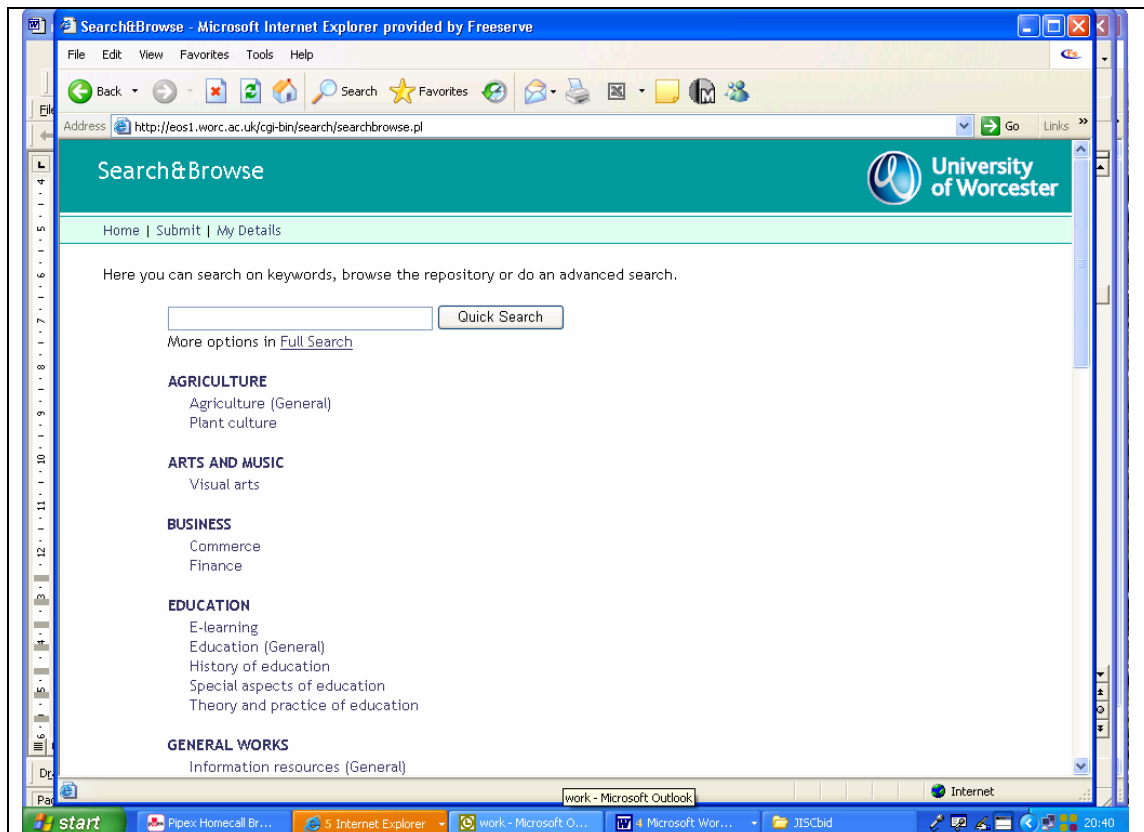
Search&Browse - Microsoft Internet Explorer provided by Freeserve

File Edit View Favorites Tools Help

Back Search Favorites

Address http://eos1.worc.ac.uk/cgi-bin/search/searchbrowse.pl Go Links

Search&Browse

University of Worcester

Home | Submit | My Details

Here you can search on keywords, browse the repository or do an advanced search.

Quick Search

More options in Full Search

AGRICULTURE
Agriculture (General)
Plant culture

ARTS AND MUSIC
Visual arts

BUSINESS
Commerce
Finance

EDUCATION
E-learning
Education (General)
History of education
Special aspects of education
Theory and practice of education

GENERAL WORKS
Information resources (General)

work - Microsoft Outlook

Internet

start Pipex Homecall Br... 5 Internet Explorer work - Microsoft O... 4 Microsoft Wor... JISCbid 20:40